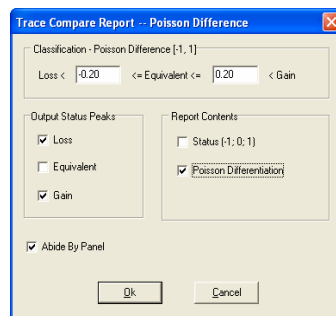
Trace Compare Report -- Poisson Difference

Classification - Poisson Difference [-1, 1]

Loss < -0.20 <= Equivalent <= 0.20 < Gain

Output Status Peaks

Loss

Equivalent

Gain

Report Contents

Status {-1; 0; 1}

Poisson Differentiation

Abide By Panel

Ok

Cancel